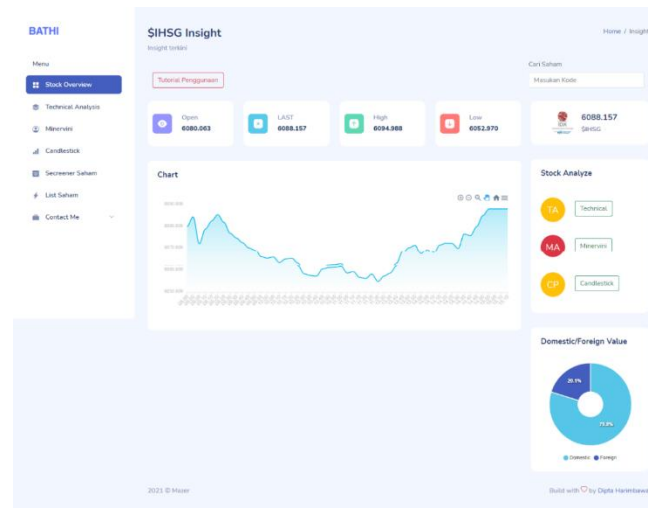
BATHI

Menu

Stock Overview

Technical Analysis

Minervini

Candlestick

Secreener Saham

List Saham

Contact Me

$IHSG Insight

Insight terkini

Home / Insight

Tutorial Penggunaan

Cari Saham

Masukan Kode

Open
6080.063

LAST
6088.157

High
6094.988

Low
6052.970

6088.157
$IHSG

Chart

Stock Analyze

TA
Technical

MA
Minervini

CP
Candlestick

Domestic/Foreign Value

26.9%

73.1%

Domestic Foreign

2021 © Mazer

Build with by Dipta Harimbawa